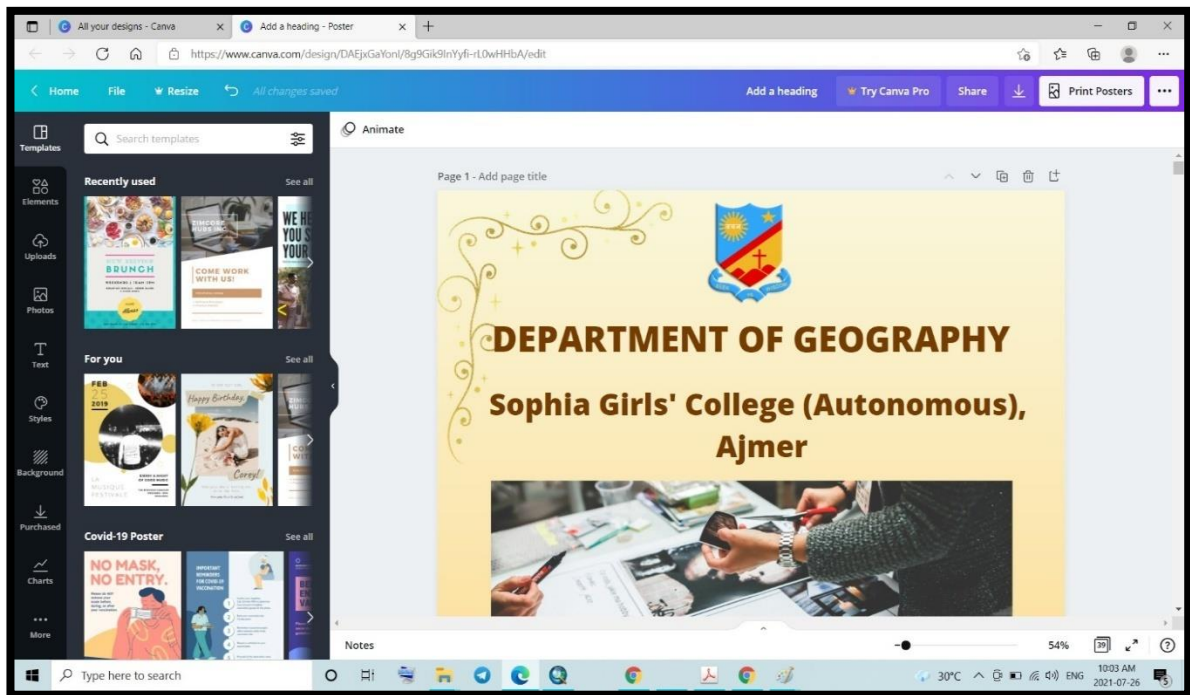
All your designs - Canva
Add a heading - Poster
https://www.canva.com/design/DAEjxGaYonI/8g9Gik9InYyfi-rL0wHHbA/edit

Home File Resize All changes saved
Add a heading Try Canva Pro Share Print Posters

Templates
Elements
Uploads
Photos
Text
Styles
Background
Purchased
Charts
More

Search templates

Recently used See all
BRUNCH
COME WORK WITH US!

For you See all
FEB 25 2019
Happy Birthday
Corey!

Covid-19 Poster See all
NO MASK, NO ENTRY.

Animate

Page 1 - Add page title

DEPARTMENT OF GEOGRAPHY

Sophia Girls' College (Autonomous), Ajmer

Notes 54% 39

Type here to search 30°C ENG 10:03 AM 2021-07-26